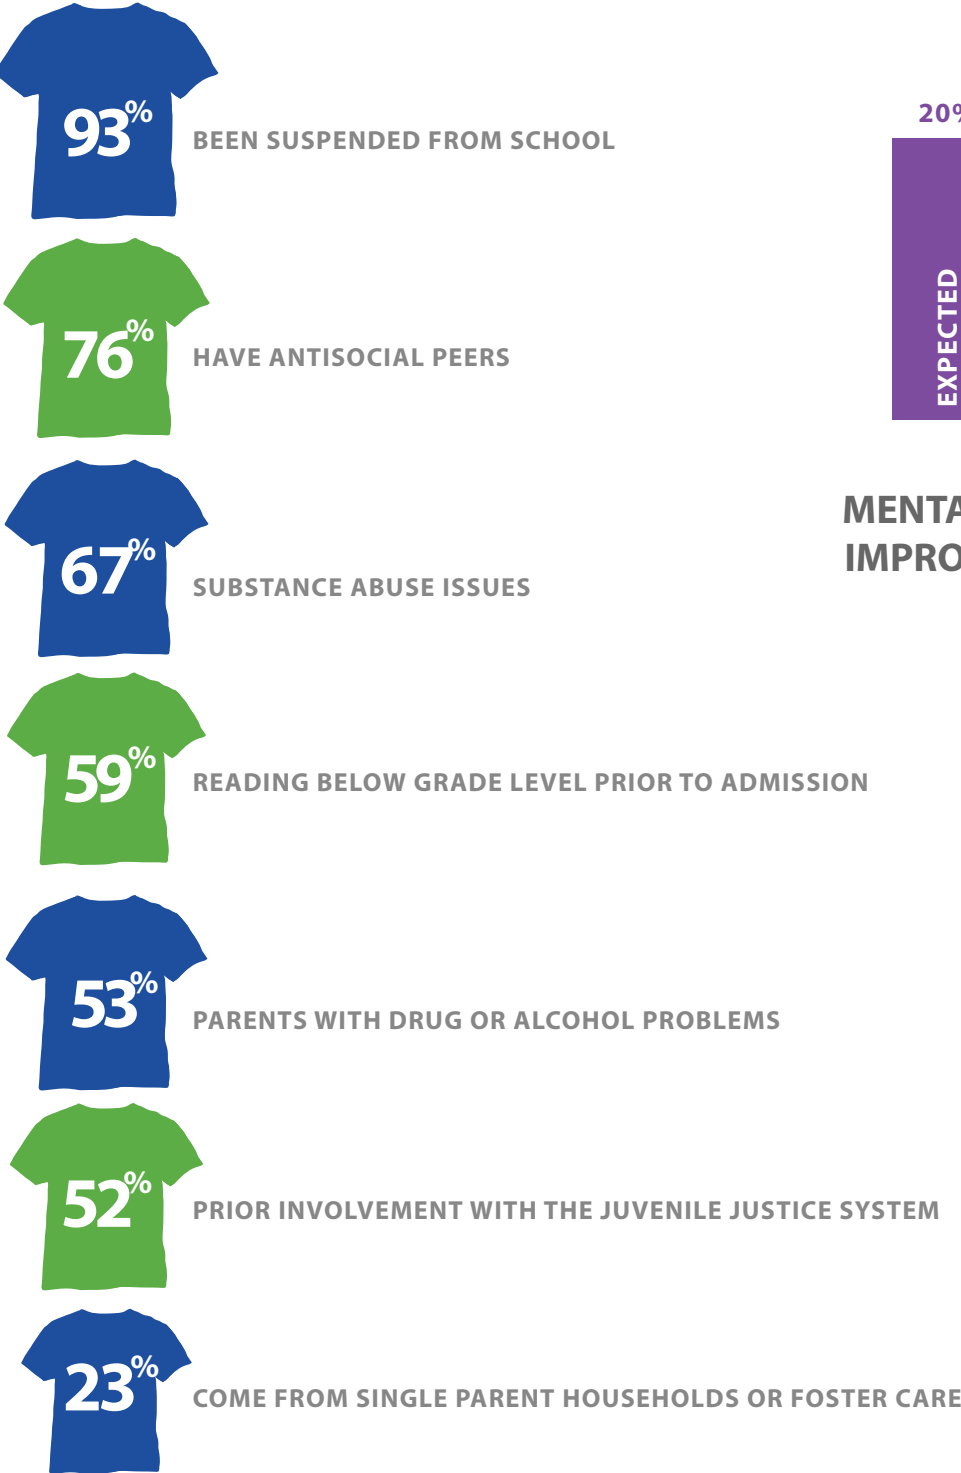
93% BEEN SUSPENDED FROM SCHOOL

20%

EXPECTED

76% HAVE ANTISOCIAL PEERS

MENTA
IMPRO

67% SUBSTANCE ABUSE ISSUES

59% READING BELOW GRADE LEVEL PRIOR TO ADMISSION

53% PARENTS WITH DRUG OR ALCOHOL PROBLEMS

52% PRIOR INVOLVEMENT WITH THE JUVENILE JUSTICE SYSTEM

23% COME FROM SINGLE PARENT HOUSEHOLDS OR FOSTER CARE